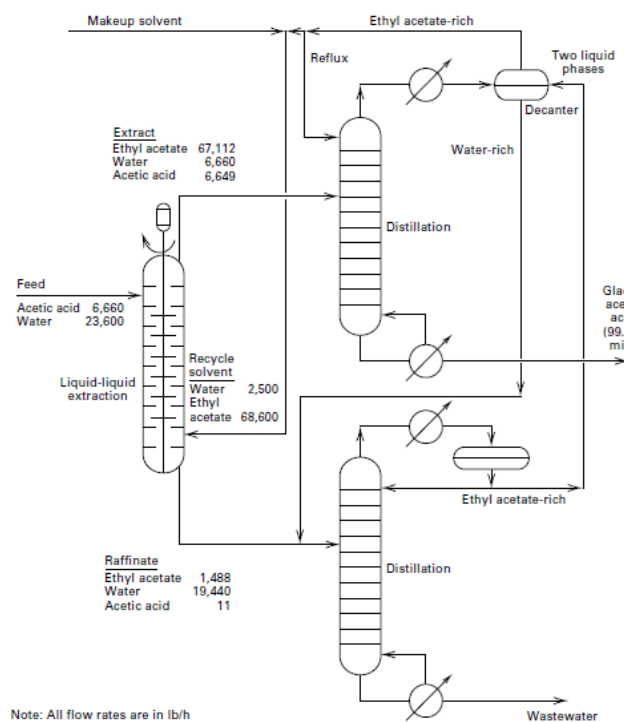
Makeup solvent

Ethyl acetate-rich

Reflux

Two liquid phases

Decanter

Extract
| | |
|---|---|
| Ethyl acetate | 67,112 |
| Water | 6,660 |
| Acetic acid | 6,649 |

Water-rich

Distillation

Feed
| | |
|---|---|
| Acetic acid | 6,660 |
| Water | 23,600 |

Glac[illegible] ace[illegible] ac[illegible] (99.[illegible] mi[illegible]

Recycle solvent
| | |
|---|---|
| Water | 2,500 |
| Ethyl acetate | 68,600 |

Liquid-liquid extraction

Ethyl acetate-rich

Raffinate
| | |
|---|---|
| Ethyl acetate | 1,488 |
| Water | 19,440 |
| Acetic acid | 11 |

Distillation

Note: All flow rates are in lb/h

Wastewater